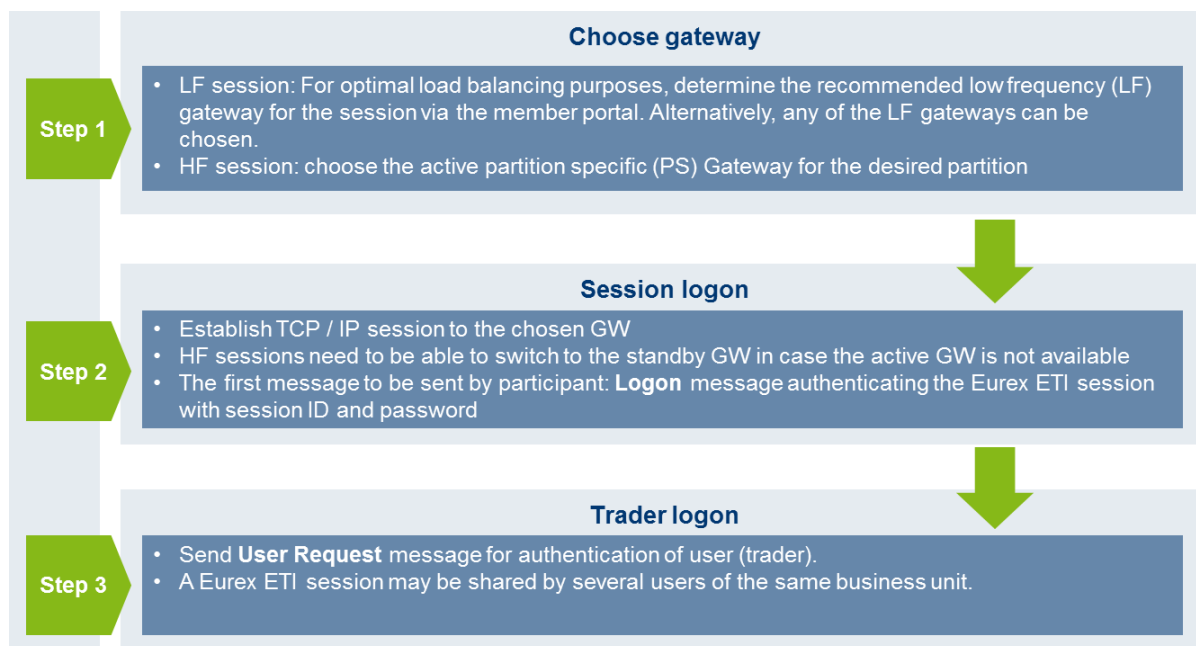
Step 1

Choose gateway

• LF session: For optimal load balancing purposes, determine the recommended low frequency (LF) gateway for the session via the member portal. Alternatively, any of the LF gateways can be chosen.
• HF session: choose the active partition specific (PS) Gateway for the desired partition

Step 2

Session logon

• Establish TCP / IP session to the chosen GW
• HF sessions need to be able to switch to the standby GW in case the active GW is not available
• The first message to be sent by participant: **Logon** message authenticating the Eurex ETI session with session ID and password

Step 3

Trader logon

• Send **User Request** message for authentication of user (trader).
• A Eurex ETI session may be shared by several users of the same business unit.